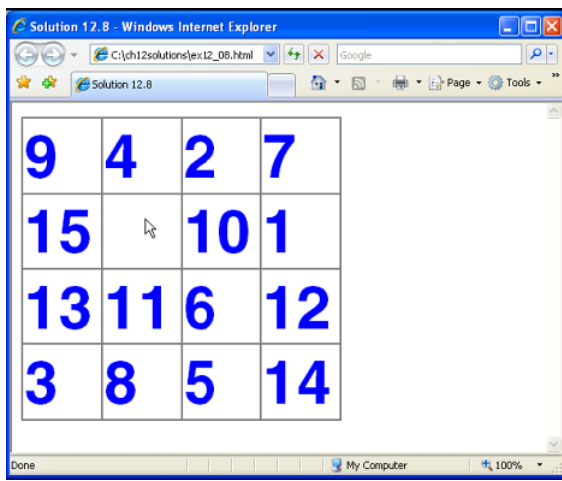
Solution 12.8 - Windows Internet Explorer

C:\ch12solutions\ex12_08.html

Google

Solution 12.8

Page

Tools

| 9 | 4 | 2 | 7 |
|---|---|---|---|
| 15 | | 10 | 1 |
| 13 | 11 | 6 | 12 |
| 3 | 8 | 5 | 14 |

Done

My Computer

100%